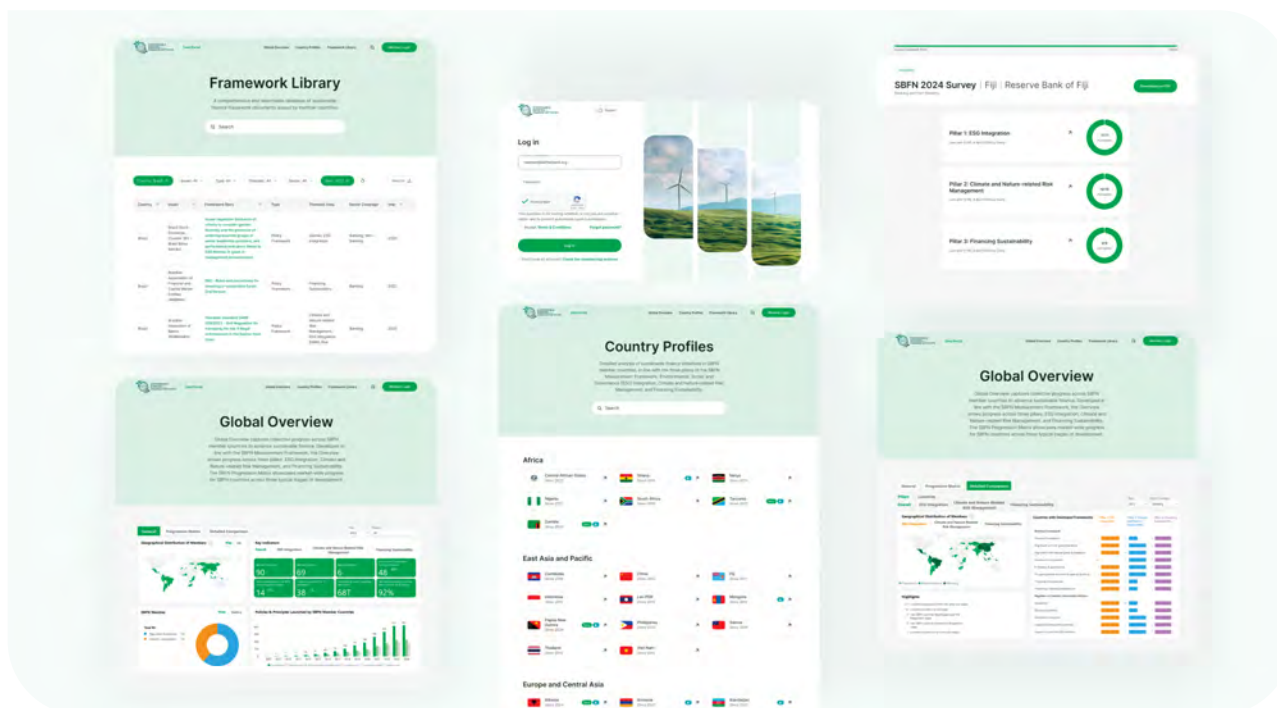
Framework Library

Search

Country Profiles

Log in

Log in

Global Overview

Africa

East Asia and Pacific

Europe and Central Asia

SBFN 2024 Survey | Fiji | Reserve Bank of Fiji

Pillar 1: ESG Integration

Pillar 2: Climate and Nature-related Risk Management

Pillar 3: Financing Sustainability

Global Overview

90

69

48

14

38

687

92%